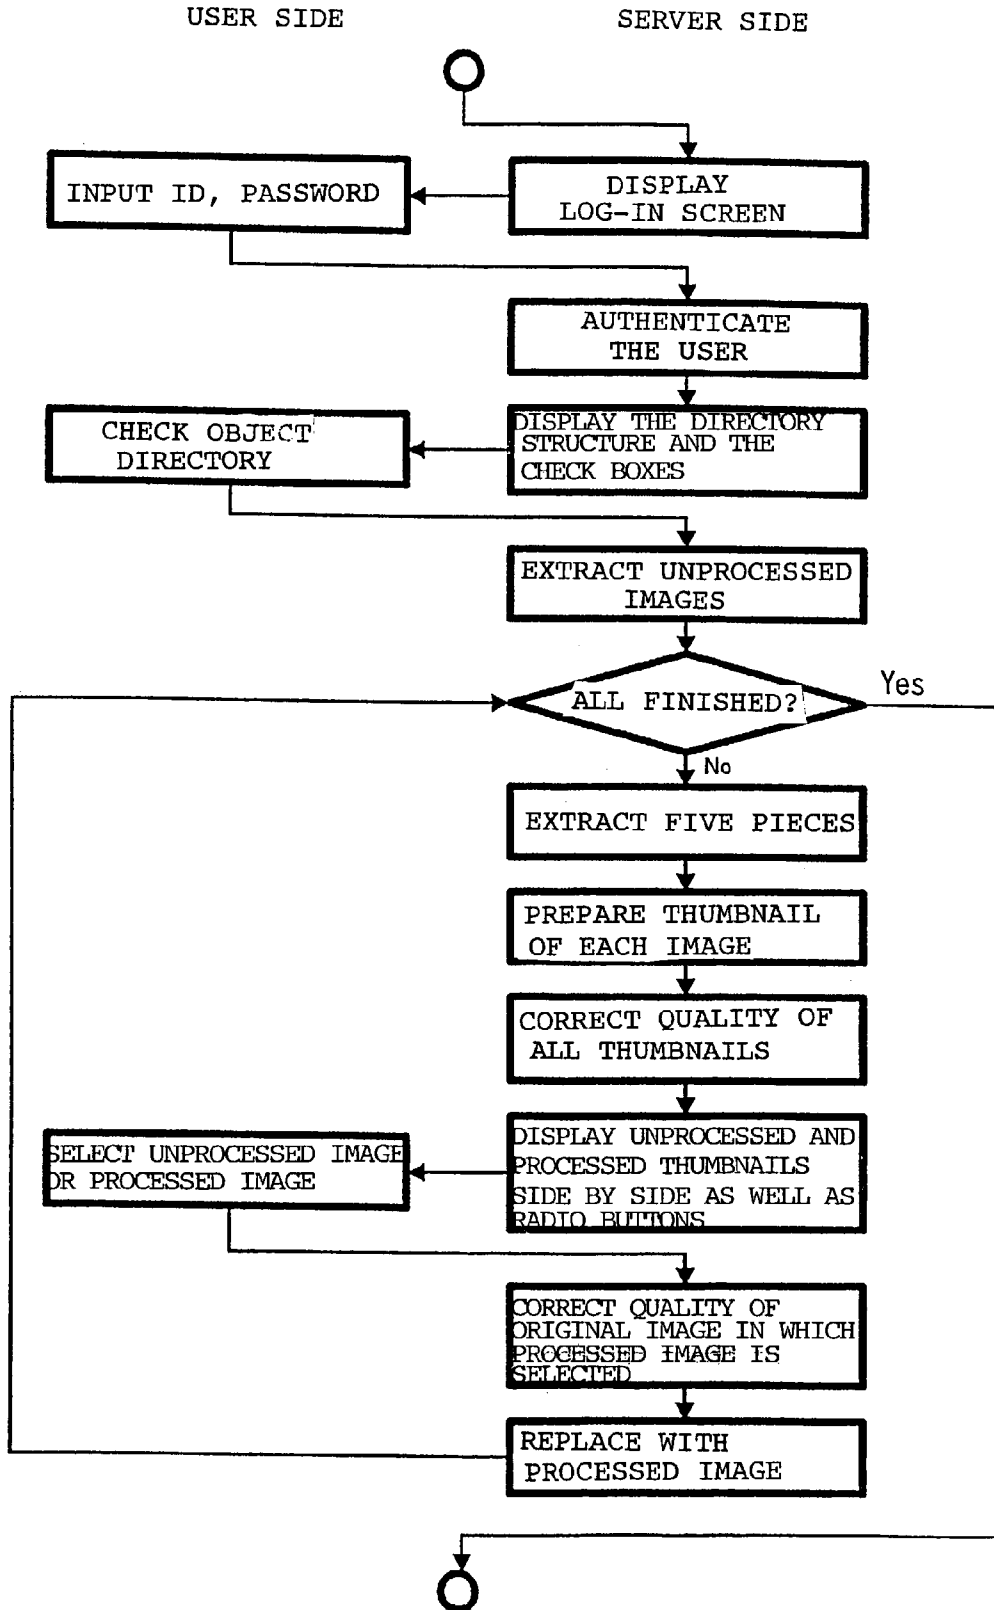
USER SIDE

SERVER SIDE

DISPLAY LOG-IN SCREEN

INPUT ID, PASSWORD

AUTHENTICATE THE USER

DISPLAY THE DIRECTORY STRUCTURE AND THE CHECK BOXES

CHECK OBJECT DIRECTORY

EXTRACT UNPROCESSED IMAGES

ALL FINISHED?

Yes

No

EXTRACT FIVE PIECES

PREPARE THUMBNAIL OF EACH IMAGE

CORRECT QUALITY OF ALL THUMBNAILS

DISPLAY UNPROCESSED AND PROCESSED THUMBNAILS SIDE BY SIDE AS WELL AS RADIO BUTTONS

SELECT UNPROCESSED IMAGE OR PROCESSED IMAGE

CORRECT QUALITY OF ORIGINAL IMAGE IN WHICH PROCESSED IMAGE IS SELECTED

REPLACE WITH PROCESSED IMAGE